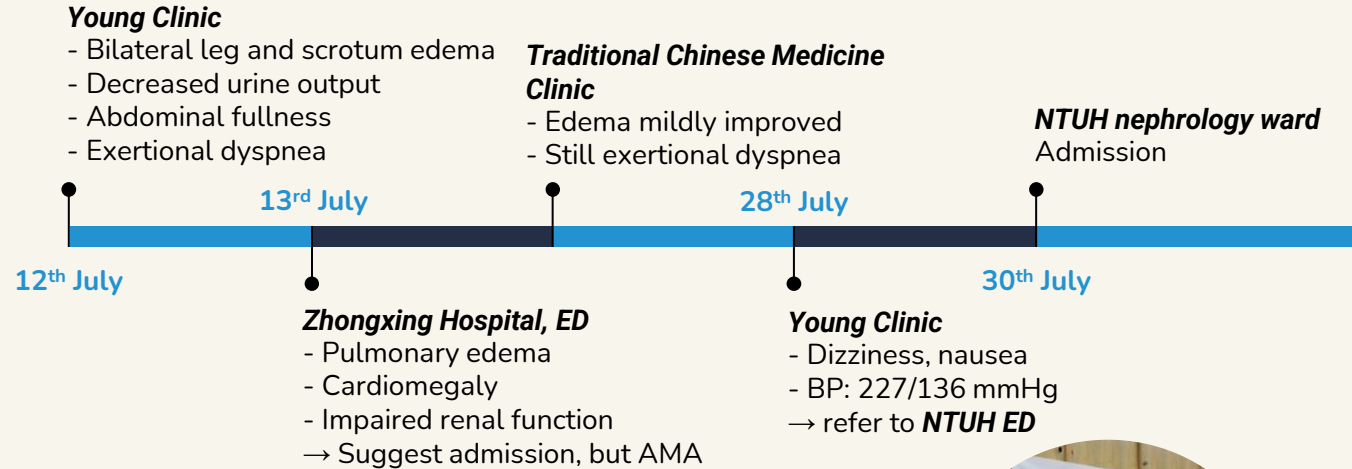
*Young Clinic*
- Bilateral leg and scrotum edema
- Decreased urine output
- Abdominal fullness
- Exertional dyspnea

*Traditional Chinese Medicine Clinic*
- Edema mildly improved
- Still exertional dyspnea

*NTUH nephrology ward*
Admission

13$^{rd}$ July

28$^{th}$ July

12$^{th}$ July

30$^{th}$ July

*Zhongxing Hospital, ED*
- Pulmonary edema
- Cardiomegaly
- Impaired renal function
→ Suggest admission, but AMA

*Young Clinic*
- Dizziness, nausea
- BP: 227/136 mmHg
→ refer to *NTUH ED*